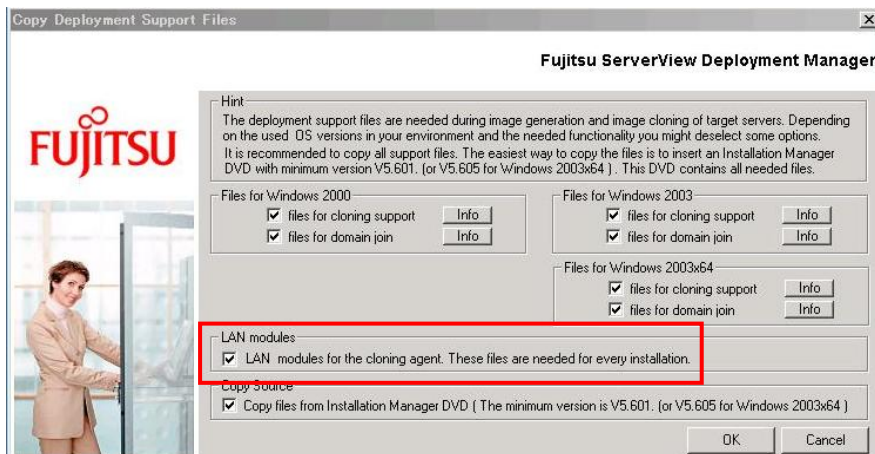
Copy Deployment Support Files

×

Fujitsu ServerView Deployment Manager

FUJITSU

Hint

The deployment support files are needed during image generation and image cloning of target servers. Depending on the used OS versions in your environment and the needed functionality you might deselect some options. It is recommended to copy all support files. The easiest way to copy the files is to insert an Installation Manager DVD with minimum version V5.601. (or V5.605 for Windows 2003x64 ). This DVD contains all needed files.

Files for Windows 2000

☑ files for cloning support Info

☑ files for domain join Info

Files for Windows 2003

☑ files for cloning support Info

☑ files for domain join Info

Files for Windows 2003x64

☑ files for cloning support Info

☑ files for domain join Info

LAN modules

☑ LAN modules for the cloning agent. These files are needed for every installation.

Copy Source

☑ Copy files from Installation Manager DVD ( The minimum version is V5.601. (or V5.605 for Windows 2003x64 )

OK Cancel